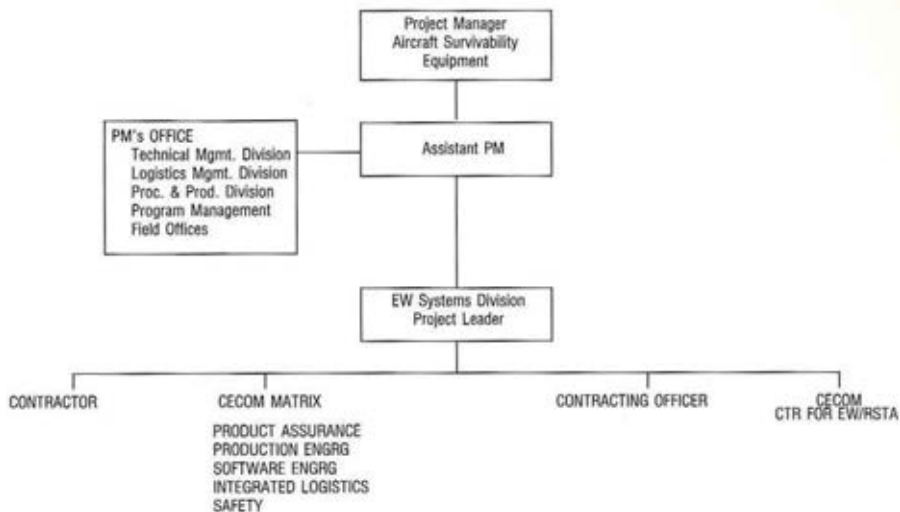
Project Manager
Aircraft Survivability
Equipment

PM's OFFICE
Technical Mgmt. Division
Logistics Mgmt. Division
Proc. & Prod. Division
Program Management
Field Offices

Assistant PM

EW Systems Division
Project Leader

CONTRACTOR

CECOM MATRIX

PRODUCT ASSURANCE
PRODUCTION ENGRG
SOFTWARE ENGRG
INTEGRATED LOGISTICS
SAFETY

CONTRACTING OFFICER

CECOM
CTR FOR EW/RSTA